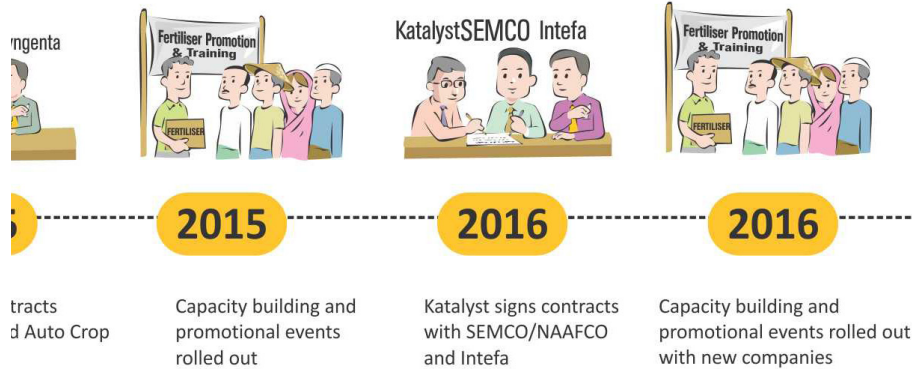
yngenta

Fertiliser Promotion & Training

FERTILISER

KatalystSEMCO Intefa

Fertiliser Promotion & Training

FERTILISER

5

2015

2016

2016

ntracts
d Auto Crop

Capacity building and promotional events rolled out

Katalyst signs contracts with SEMCO/NAAFCO and Intefa

Capacity building and promotional events rolled out with new companies